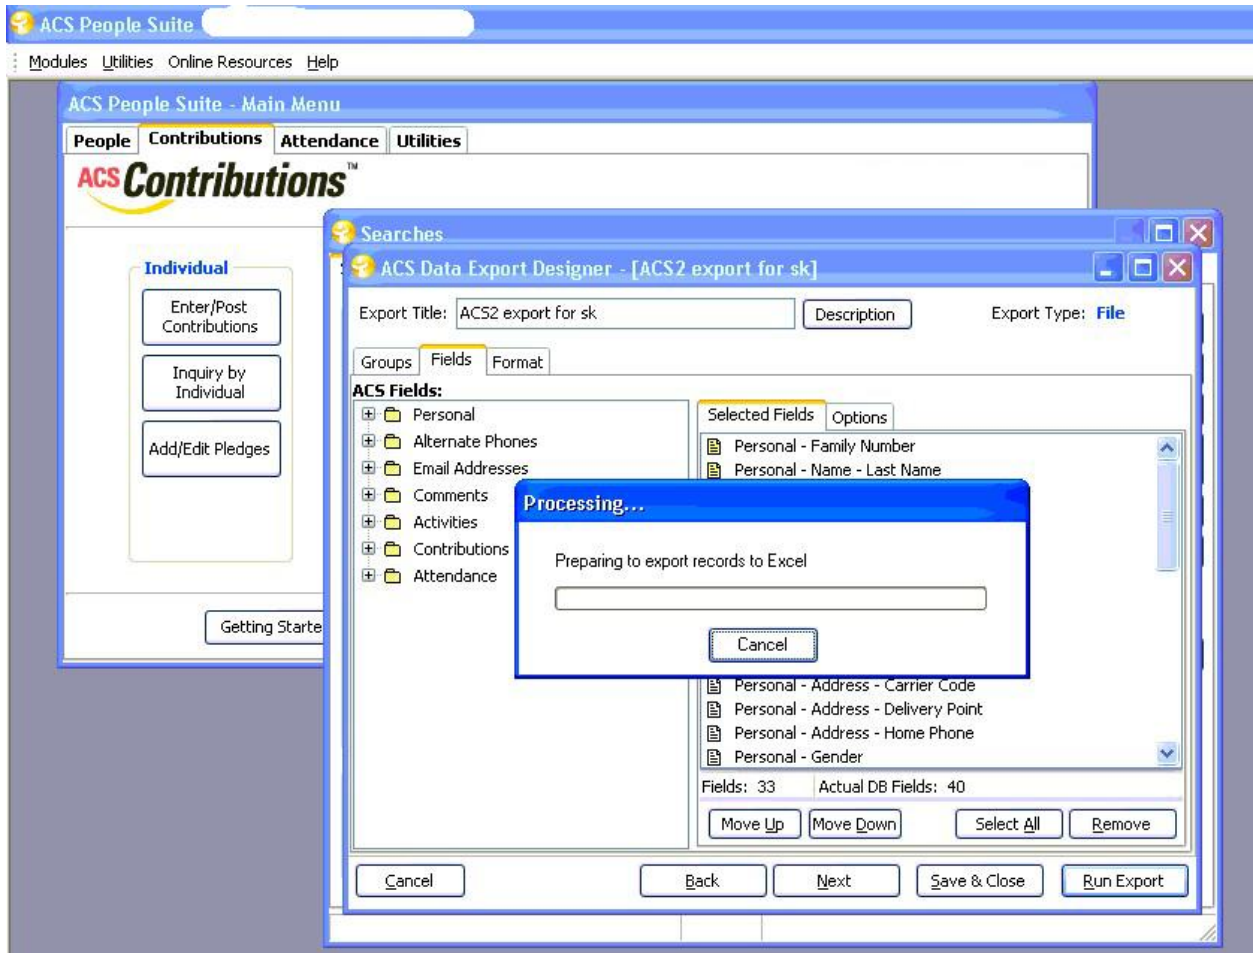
ACS People Suite

Modules Utilities Online Resources Help

ACS People Suite - Main Menu

People Contributions Attendance Utilities

ACS Contributions™

Individual

Enter/Post Contributions

Inquiry by Individual

Add/Edit Pledges

Getting Starte

Searches

ACS Data Export Designer - [ACS2 export for sk]

Export Title: ACS2 export for sk Description Export Type: File

Groups Fields Format

ACS Fields:

Personal
Alternate Phones
Email Addresses
Comments
Activities
Contributions
Attendance

Selected Fields Options

Personal - Family Number
Personal - Name - Last Name
Personal - Address - Carrier Code
Personal - Address - Delivery Point
Personal - Address - Home Phone
Personal - Gender

Processing...

Preparing to export records to Excel

Cancel

Fields: 33 Actual DB Fields: 40

Move Up Move Down Select All Remove

Cancel Back Next Save & Close Run Export